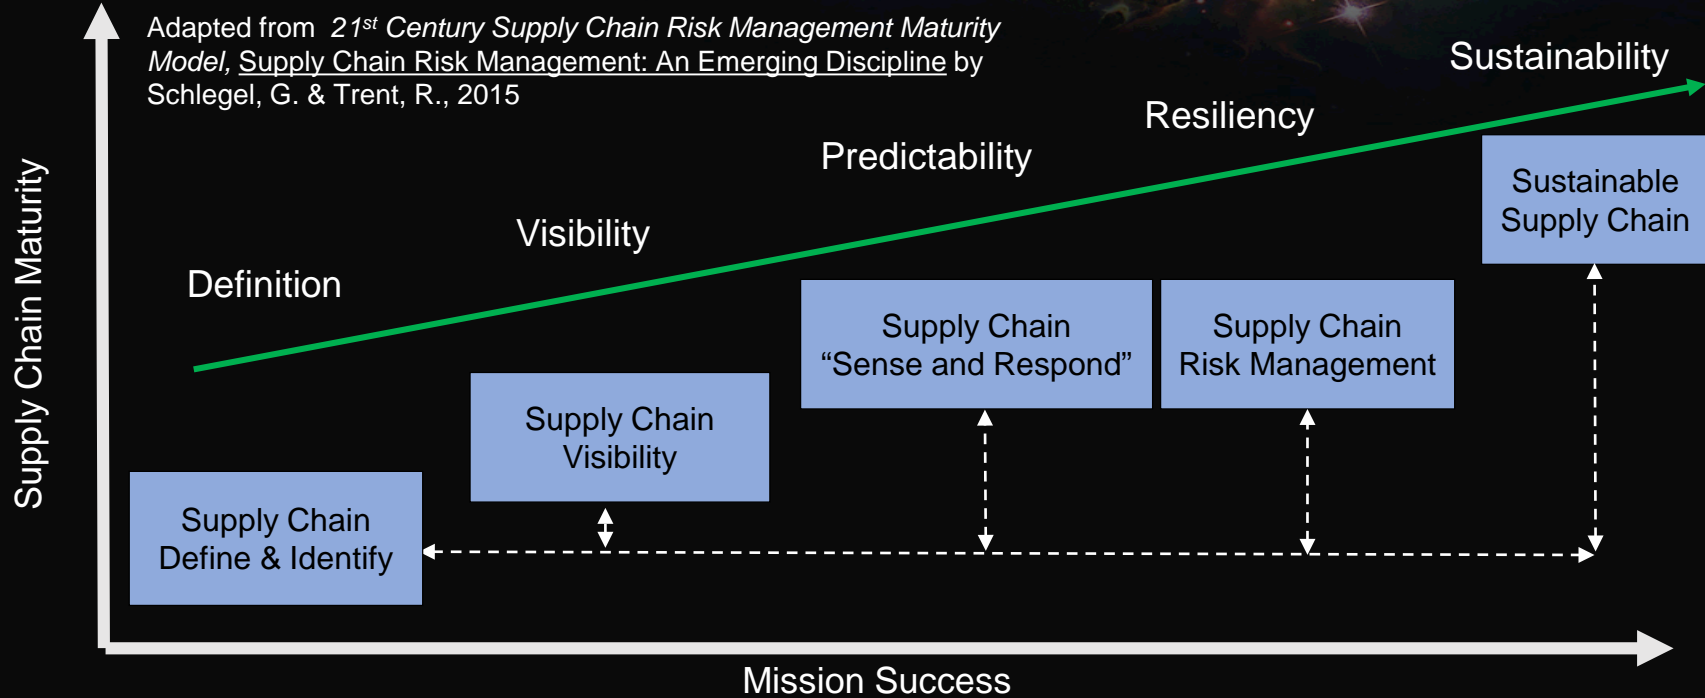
Adapted from $21^{st}$ Century Supply Chain Risk Management Maturity Model, Supply Chain Risk Management: An Emerging Discipline by Schlegel, G. & Trent, R., 2015

Sustainability

Resiliency

Predictability

Visibility

Definition

Sustainable Supply Chain

Supply Chain "Sense and Respond"

Supply Chain Risk Management

Supply Chain Visibility

Supply Chain Define & Identify

Supply Chain Maturity

Mission Success